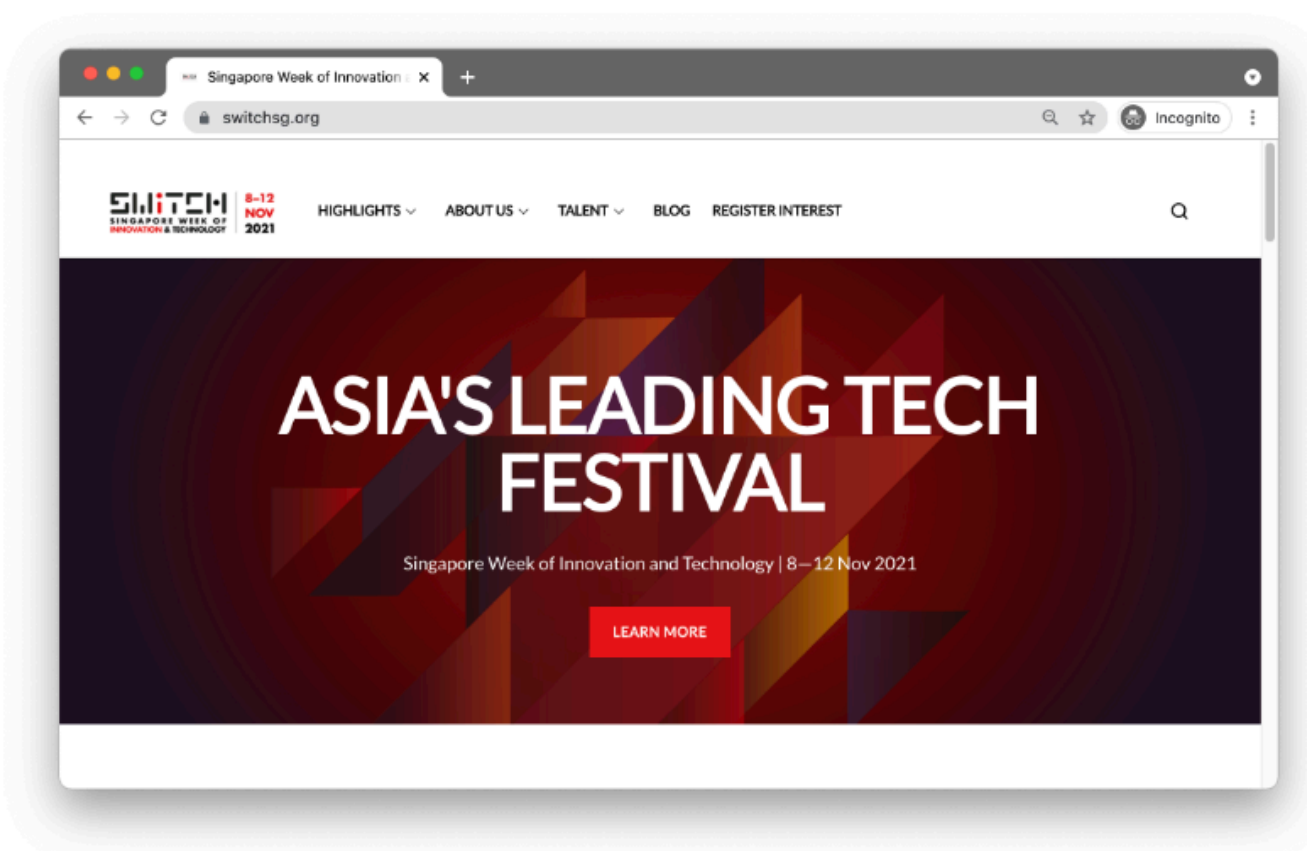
Singapore Week of Innovation

switchsg.org

Incognito

SWITCH SINGAPORE WEEK OF INNOVATION & TECHNOLOGY

8–12 NOV 2021

HIGHLIGHTS

ABOUT US

TALENT

BLOG

REGISTER INTEREST

ASIA'S LEADING TECH FESTIVAL

Singapore Week of Innovation and Technology | 8—12 Nov 2021

LEARN MORE